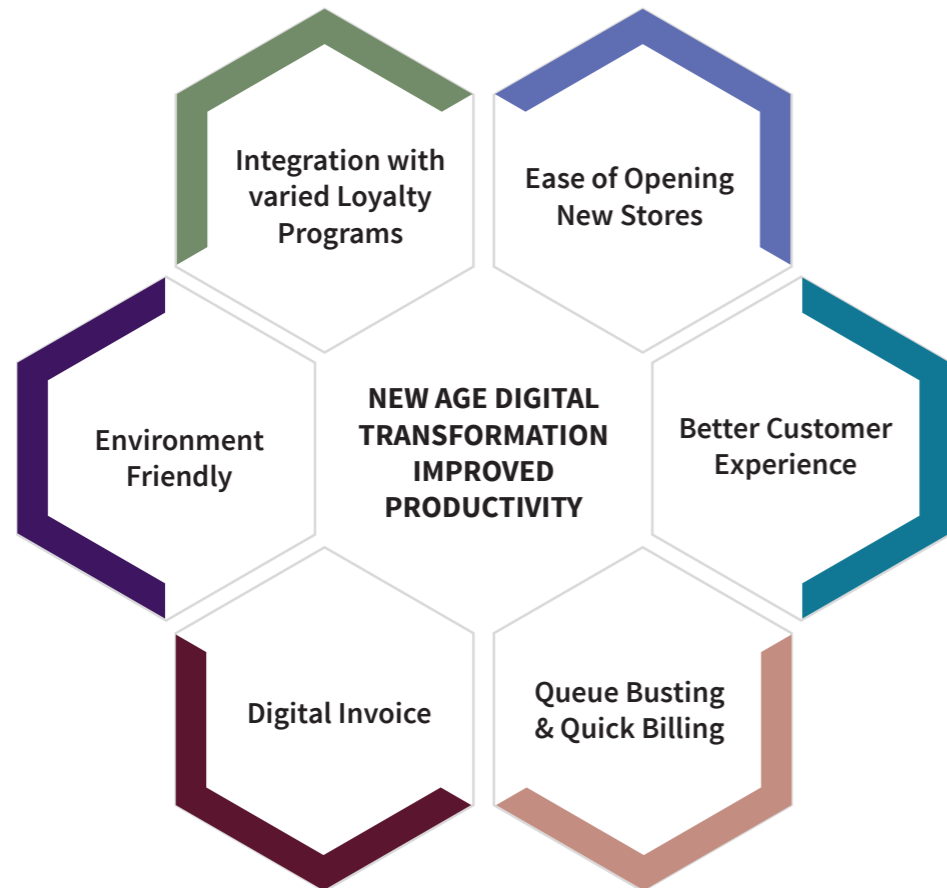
Integration with varied Loyalty Programs

Ease of Opening New Stores

Environment Friendly

NEW AGE DIGITAL TRANSFORMATION IMPROVED PRODUCTIVITY

Better Customer Experience

Digital Invoice

Queue Busting & Quick Billing